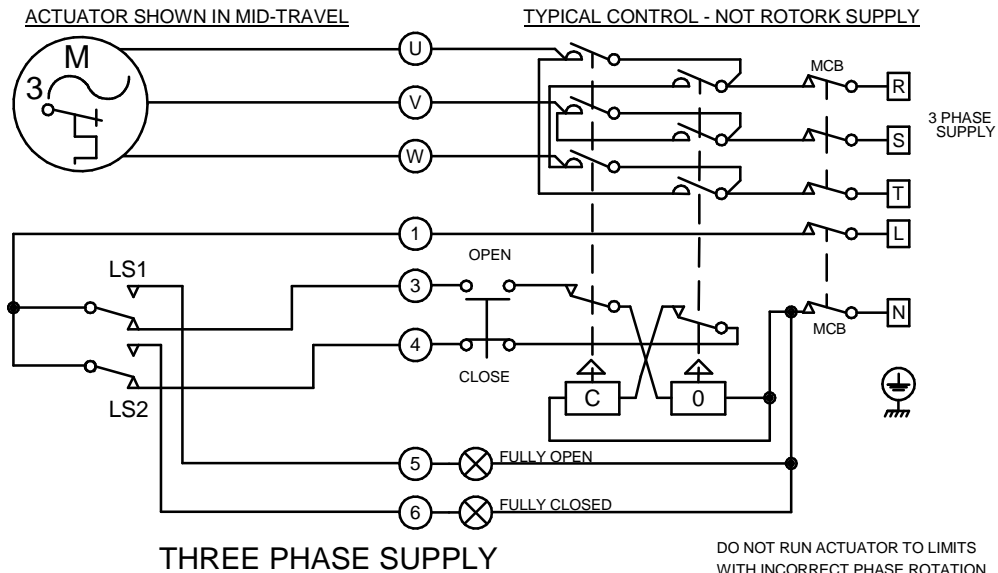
ACTUATOR SHOWN IN MID-TRAVEL

TYPICAL CONTROL - NOT ROTORK SUPPLY

M
3

U
V
W

MCB

R
S
T

3 PHASE SUPPLY

1

L

LS1

OPEN

3

4

N

MCB

CLOSE

LS2

C

0

5

FULLY OPEN

6

FULLY CLOSED

THREE PHASE SUPPLY

DO NOT RUN ACTUATOR TO LIMITS WITH INCORRECT PHASE ROTATION